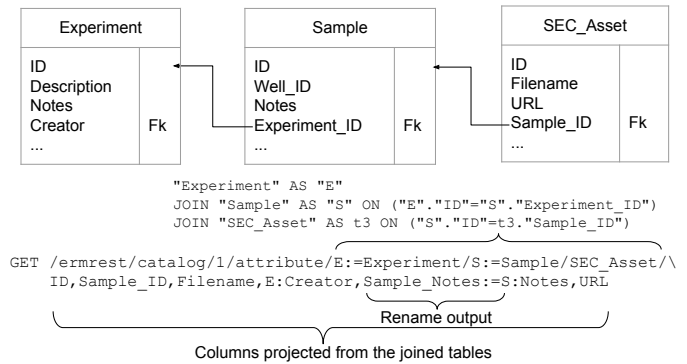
| Experiment | |
|---|---|
| ID<br>Description<br>Notes<br>Creator<br>... | Fk |

| Sample | |
|---|---|
| ID<br>Well_ID<br>Notes<br>Experiment_ID<br>... | Fk |

| SEC_Asset | |
|---|---|
| ID<br>Filename<br>URL<br>Sample_ID<br>... | Fk |

"Experiment" AS "E"
JOIN "Sample" AS "S" ON ("E"."ID"="S"."Experiment_ID")
JOIN "SEC_Asset" AS t3 ON ("S"."ID"=t3."Sample_ID")

GET /ermrest/catalog/1/attribute/E:=Experiment/S:=Sample/SEC_Asset/\
ID,Sample_ID,Filename,E:Creator,Sample_Notes:=S:Notes,URL

Rename output

Columns projected from the joined tables